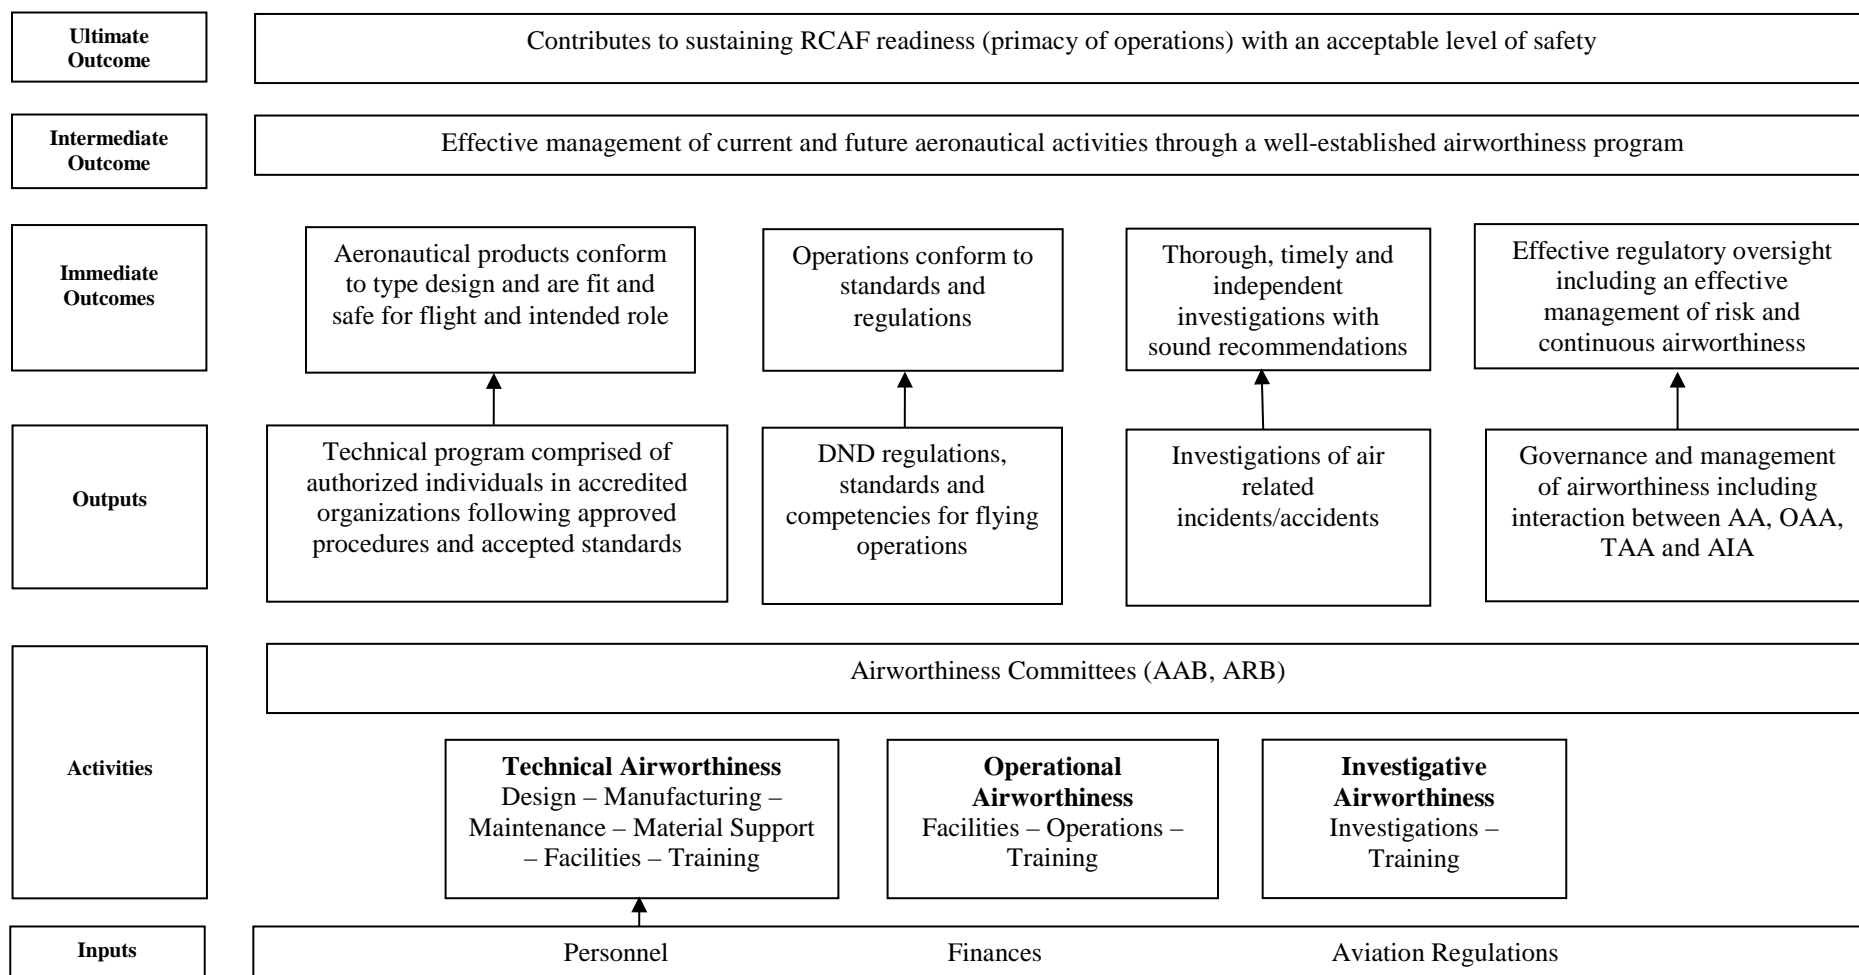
**Ultimate Outcome**

Contributes to sustaining RCAF readiness (primacy of operations) with an acceptable level of safety

**Intermediate Outcome**

Effective management of current and future aeronautical activities through a well-established airworthiness program

**Immediate Outcomes**

Aeronautical products conform to type design and are fit and safe for flight and intended role

Operations conform to standards and regulations

Thorough, timely and independent investigations with sound recommendations

Effective regulatory oversight including an effective management of risk and continuous airworthiness

**Outputs**

Technical program comprised of authorized individuals in accredited organizations following approved procedures and accepted standards

DND regulations, standards and competencies for flying operations

Investigations of air related incidents/accidents

Governance and management of airworthiness including interaction between AA, OAA, TAA and AIA

**Activities**

Airworthiness Committees (AAB, ARB)

**Technical Airworthiness**
Design – Manufacturing – Maintenance – Material Support – Facilities – Training

**Operational Airworthiness**
Facilities – Operations – Training

**Investigative Airworthiness**
Investigations – Training

**Inputs**

Personnel

Finances

Aviation Regulations